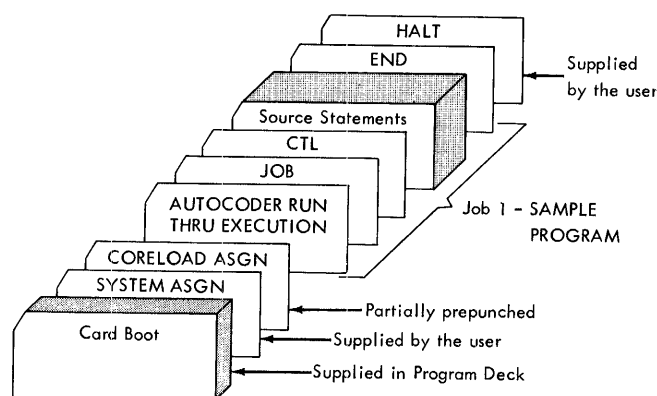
HALT
END
Supplied by the user
Source Statements
CTL
JOB
AUTOCODER RUN THRU EXECUTION
Job 1 - SAMPLE PROGRAM
CORELOAD ASGN
SYSTEM ASGN
Partially prepunched
Card Boot
Supplied by the user
Supplied in Program Deck